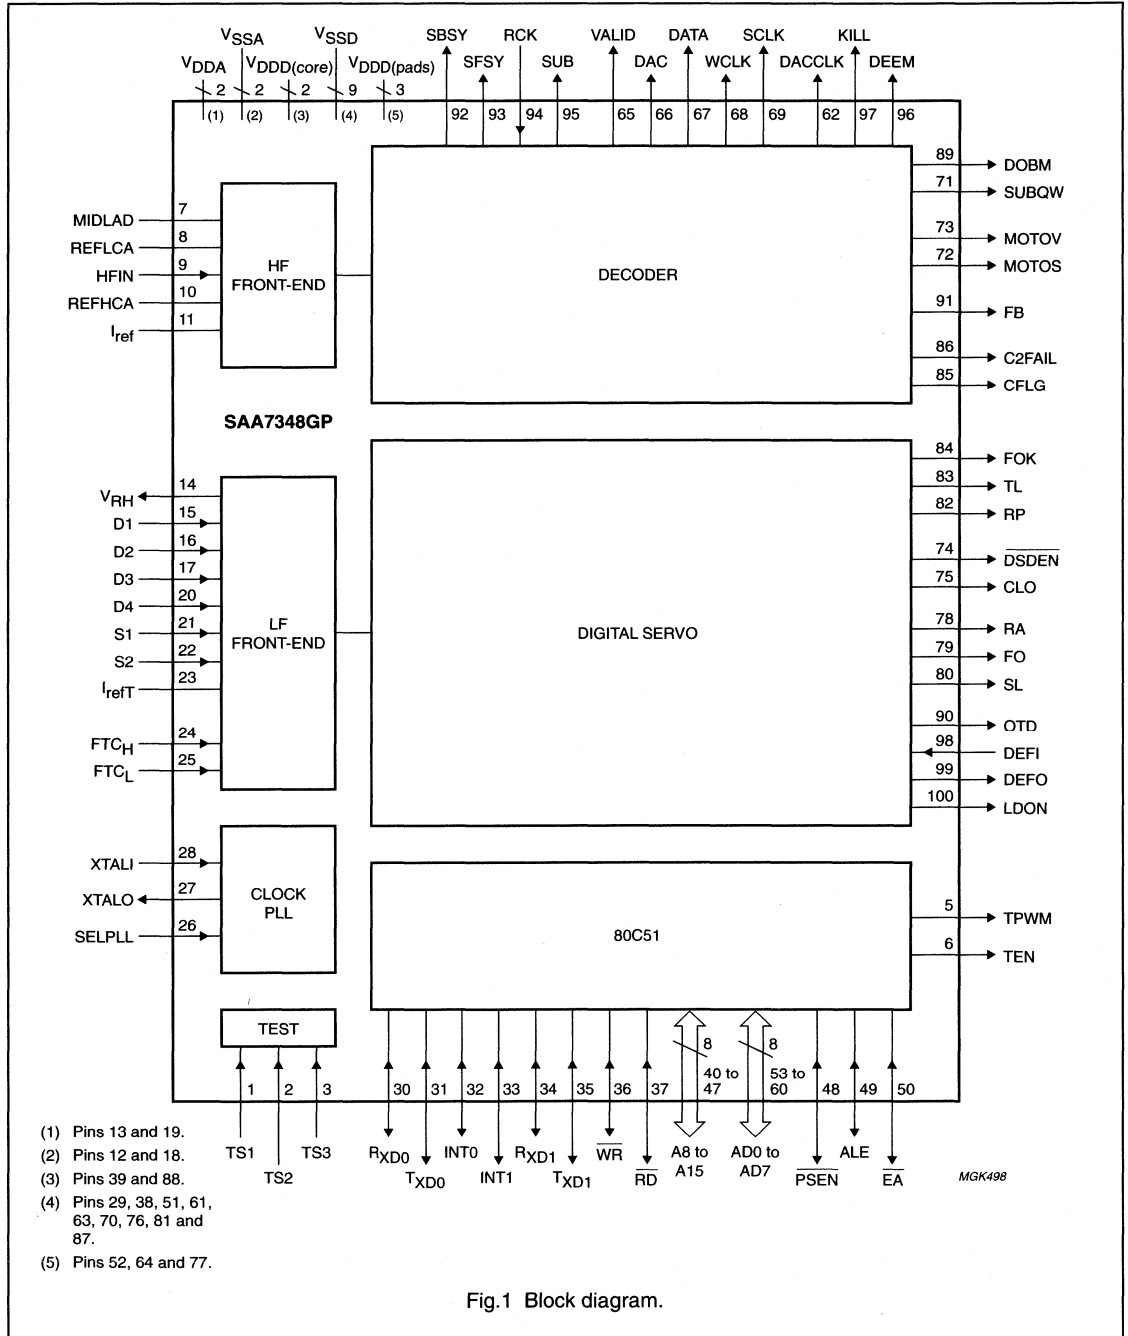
$V_{DDA}$ $V_{SSA}$ $V_{DDD(core)}$ $V_{SSD}$ $V_{DDD(pads)}$
2 2 2 9 3
(1) (2) (3) (4) (5)

SBSY SFSY RCK SUB VALID DAC DATA WCLK SCLK DACCLK KILL DEEM
92 93 94 95 65 66 67 68 69 62 97 96

MIDLAD 7
REFLCA 8
HFIN 9
REFHCA 10
$I_{ref}$ 11

HF FRONT-END

DECODER

89 DOBM
71 SUBQW
73 MOTOV
72 MOTOS
91 FB
86 C2FAIL
85 CFLG

SAA7348GP

$V_{RH}$ 14
D1 15
D2 16
D3 17
D4 20
S1 21
S2 22
$I_{refT}$ 23
$FTC_H$ 24
$FTC_L$ 25

LF FRONT-END

DIGITAL SERVO

84 FOK
83 TL
82 RP
74 $\overline{DSDEN}$
75 CLO
78 RA
79 FO
80 SL
90 OTD
98 DEFI
99 DEFO
100 LDON

XTALI 28
XTALO 27
SELPLL 26

CLOCK PLL

80C51

5 TPWM
6 TEN

TEST

1 2 3
TS1 TS2 TS3

30 31 32 33 34 35 36 37
$R_{XD0}$ $T_{XD0}$ INT0 INT1 $R_{XD1}$ $T_{XD1}$ $\overline{WR}$ $\overline{RD}$

8
40 to 47
A8 to A15

8
53 to 60
AD0 to AD7

48 49 50
$\overline{PSEN}$ ALE $\overline{EA}$

MGK498

(1) Pins 13 and 19.
(2) Pins 12 and 18.
(3) Pins 39 and 88.
(4) Pins 29, 38, 51, 61, 63, 70, 76, 81 and 87.
(5) Pins 52, 64 and 77.

Fig.1 Block diagram.